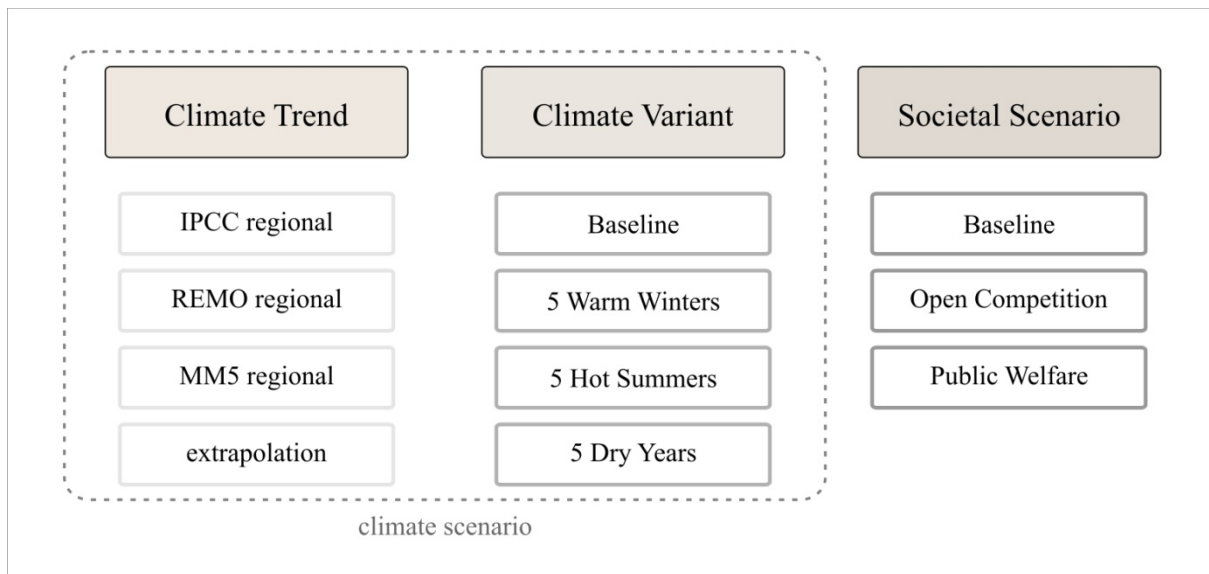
Climate Trend

IPCC regional

REMO regional

MM5 regional

extrapolation

Climate Variant

Baseline

5 Warm Winters

5 Hot Summers

5 Dry Years

Societal Scenario

Baseline

Open Competition

Public Welfare

climate scenario